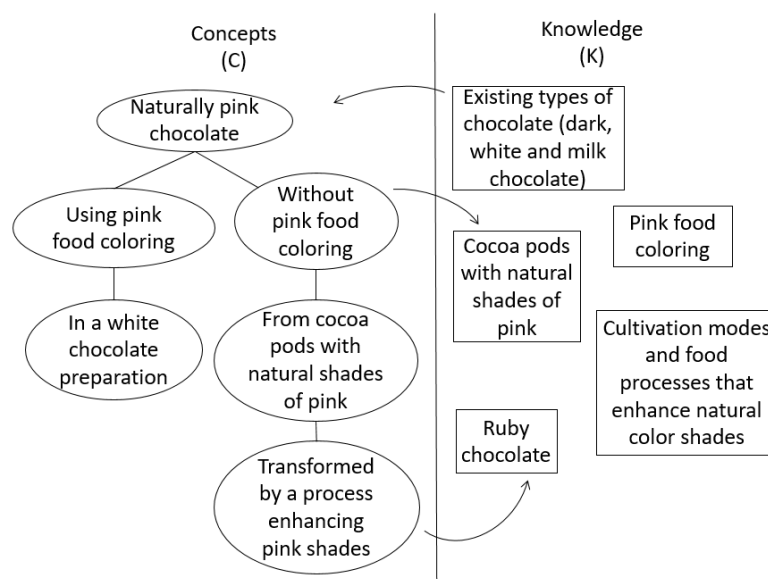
Concepts
(C)

Knowledge
(K)

Naturally pink chocolate

Using pink food coloring

Without pink food coloring

In a white chocolate preparation

From cocoa pods with natural shades of pink

Transformed by a process enhancing pink shades

Existing types of chocolate (dark, white and milk chocolate)

Cocoa pods with natural shades of pink

Pink food coloring

Cultivation modes and food processes that enhance natural color shades

Ruby chocolate